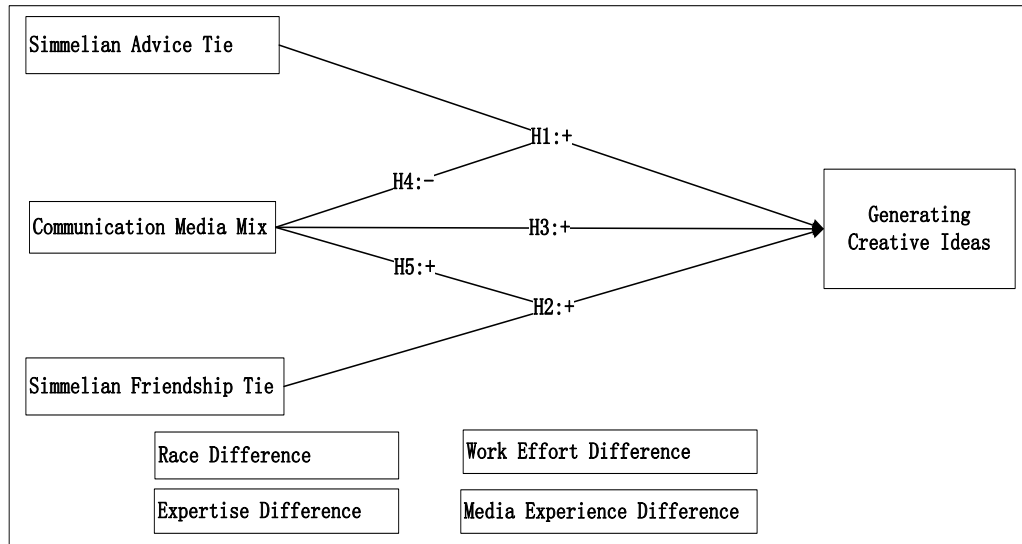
Simmelian Advice Tie

H1:+

H4:-

Communication Media Mix

H3:+

Generating Creative Ideas

H5:+

H2:+

Simmelian Friendship Tie

Race Difference

Work Effort Difference

Expertise Difference

Media Experience Difference